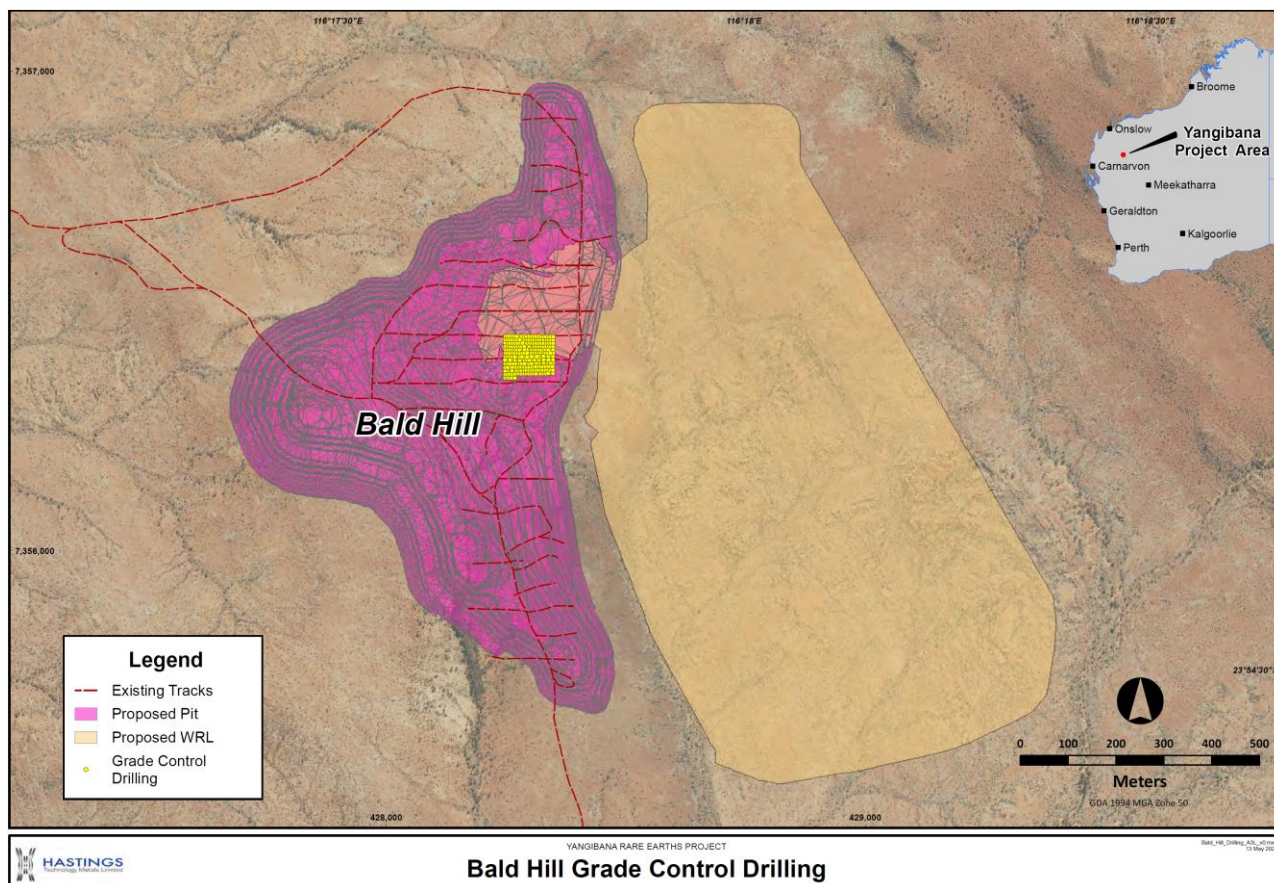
116°17'30"E
116°18'E
116°18'30"E
7,357,000
7,356,000
Broome
Onslow
Yangibana Project Area
Carnarvon
Meekatharra
Geraldton
Kalgoorlie
Perth
Bald Hill
23°54'30"
Legend
Existing Tracks
Proposed Pit
Proposed WRL
Grade Control Drilling
0 100 200 300 400 500
Meters
GDA 1994 MGA Zone 50
428,000
429,000
HASTINGS
Technology Metals Limited
YANGIBANA RARE EARTHS PROJECT
Bald Hill Grade Control Drilling
Bald_Hill_Drilling_A3L_v0.m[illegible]
13 May 202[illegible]